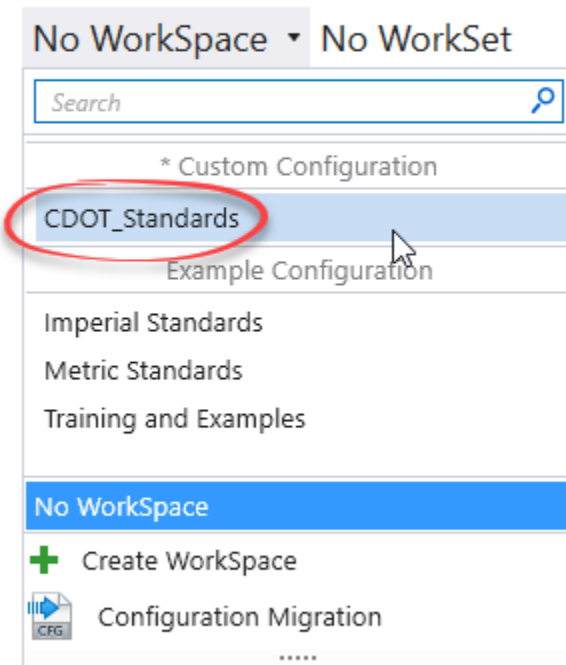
No WorkSpace ▾ No WorkSet

Search

* Custom Configuration

CDOT_Standards

Example Configuration

Imperial Standards

Metric Standards

Training and Examples

No WorkSpace

Create WorkSpace

CFG

Configuration Migration